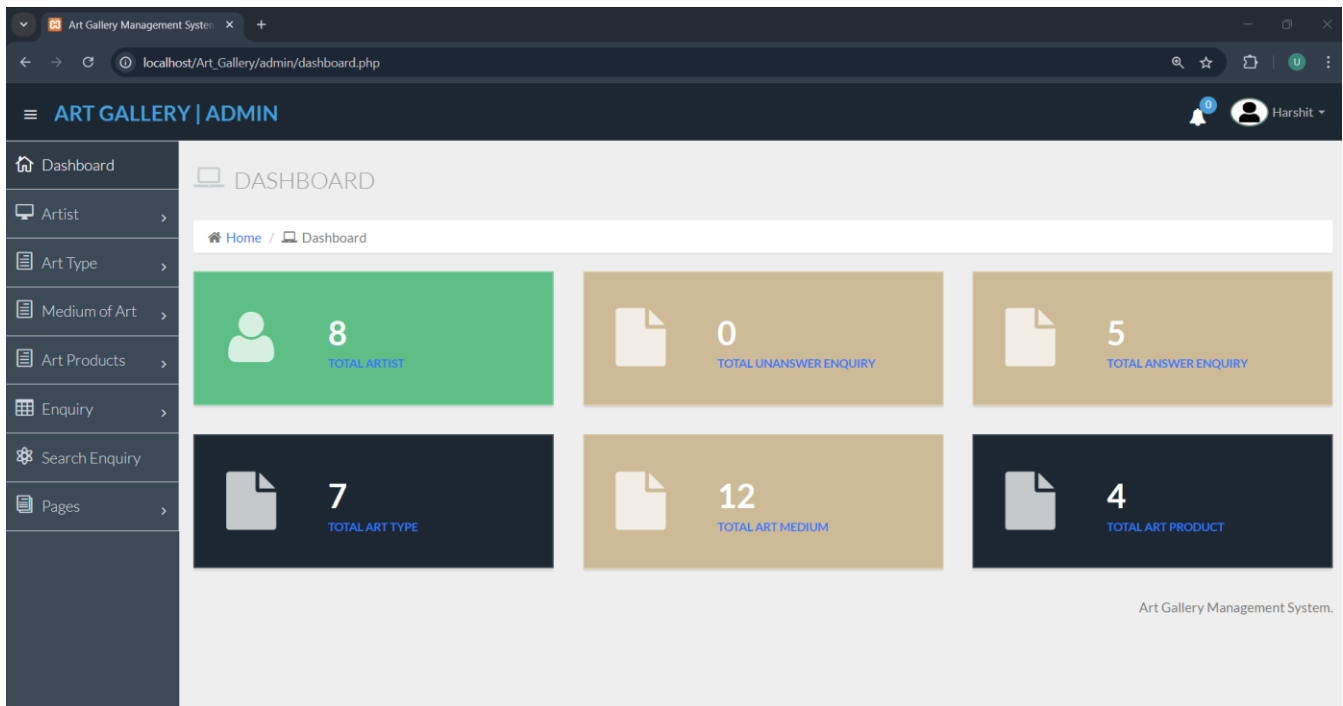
Art Gallery Management Systen ×
+

localhost/Art_Gallery/admin/dashboard.php

U

ART GALLERY | ADMIN

0

Harshit

Dashboard

Artist

Art Type

Medium of Art

Art Products

Enquiry

Search Enquiry

Pages

DASHBOARD

Home / Dashboard

8
TOTAL ARTIST

0
TOTAL UNANSWER ENQUIRY

5
TOTAL ANSWER ENQUIRY

7
TOTAL ART TYPE

12
TOTAL ART MEDIUM

4
TOTAL ART PRODUCT

Art Gallery Management System.